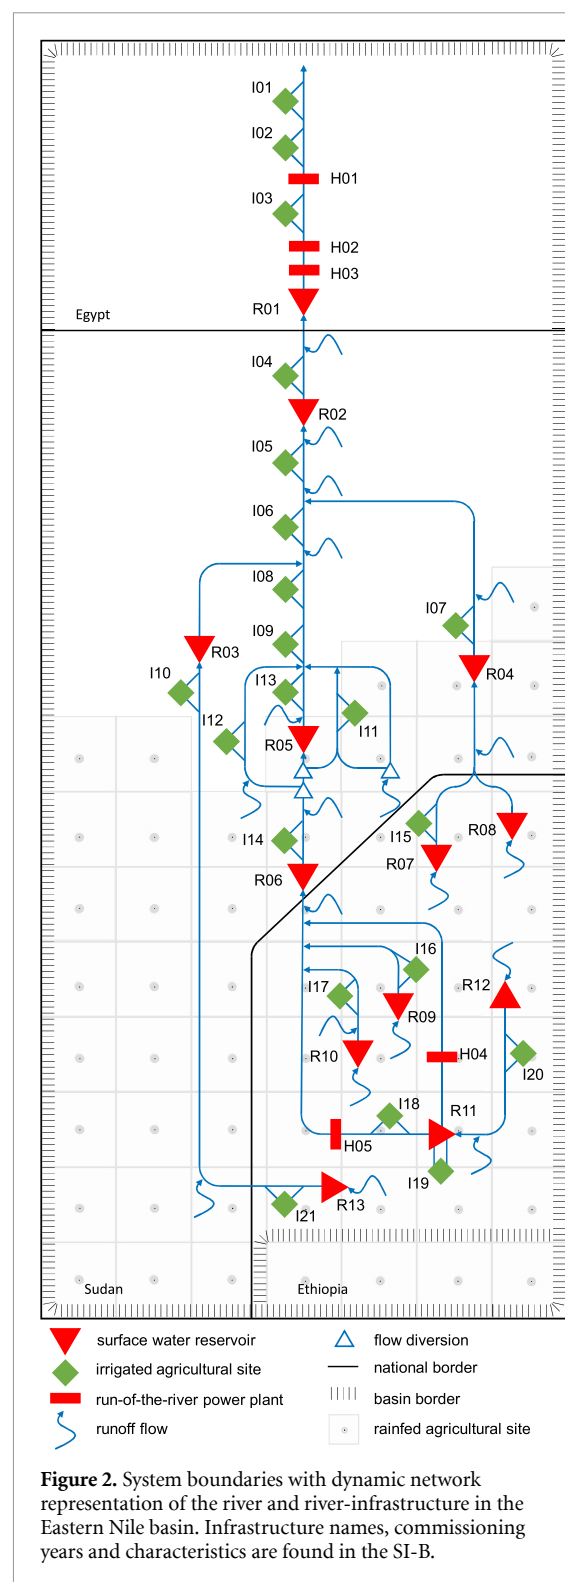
I01
I02
H01
I03
H02
H03
R01
Egypt
I04
R02
I05
I06
I08
I07
I09
R03
R04
I10
I13
I12
I11
R05
I14
I15
R08
R07
R06
I16
I17
R12
R09
R10
H04
I20
I18
R11
H05
I19
R13
I21
Sudan
Ethiopia

surface water reservoir
irrigated agricultural site
run-of-the-river power plant
runoff flow
flow diversion
national border
basin border
rainfed agricultural site

**Figure 2.** System boundaries with dynamic network representation of the river and river-infrastructure in the Eastern Nile basin. Infrastructure names, commissioning years and characteristics are found in the SI-B.